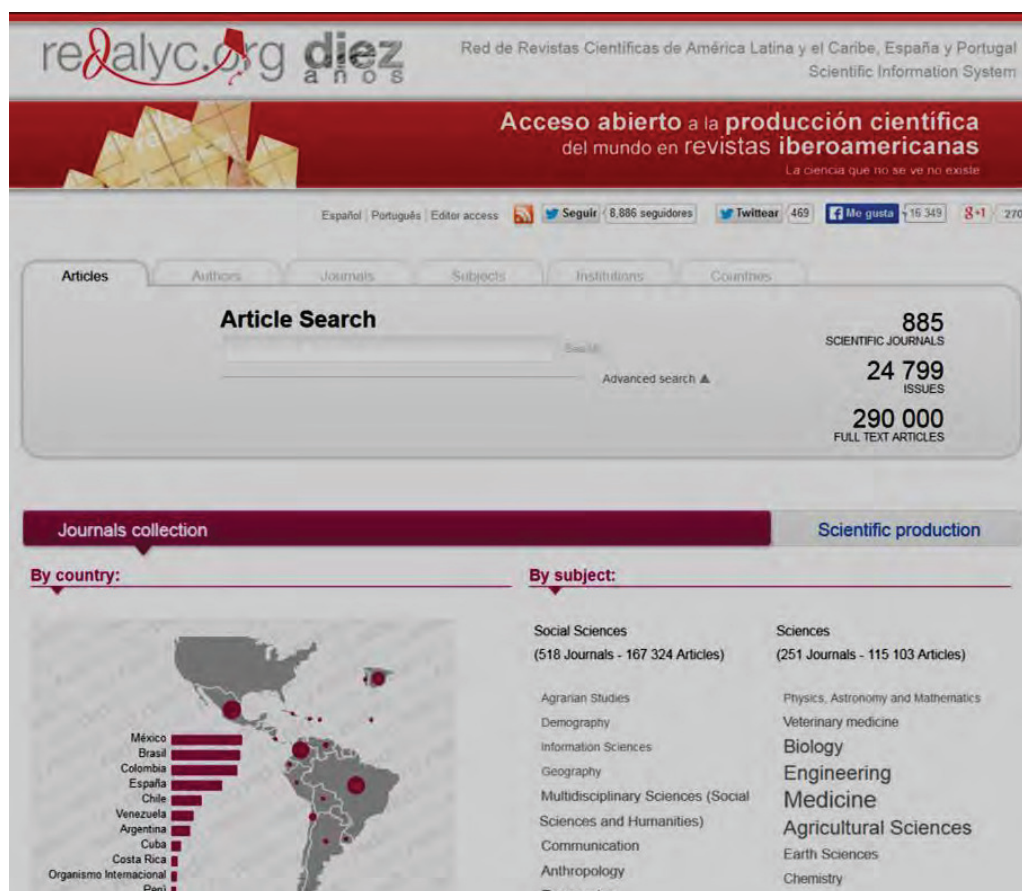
redalyc.org diez años

Red de Revistas Científicas de América Latina y el Caribe, España y Portugal
Scientific Information System

Acceso abierto a la producción científica del mundo en revistas iberoamericanas
La ciencia que no se ve no existe

Español | Português | Editor access   Seguir 8,886 seguidores   Twittear 469   Me gusta 16 349   g+1 270

Articles | Authors | Journals | Subjects | Institutions | Countries

Article Search

Search

Advanced search ▲

885
SCIENTIFIC JOURNALS

24 799
ISSUES

290 000
FULL TEXT ARTICLES

Journals collection | Scientific production

By country:

México
Brasil
Colombia
España
Chile
Venezuela
Argentina
Cuba
Costa Rica
Organismo Internacional
Perú

By subject:

Social Sciences
(518 Journals - 167 324 Articles)

Agrarian Studies
Demography
Information Sciences
Geography
Multidisciplinary Sciences (Social Sciences and Humanities)
Communication
Anthropology

Sciences
(251 Journals - 115 103 Articles)

Physics, Astronomy and Mathematics
Veterinary medicine
Biology
Engineering
Medicine
Agricultural Sciences
Earth Sciences
Chemistry